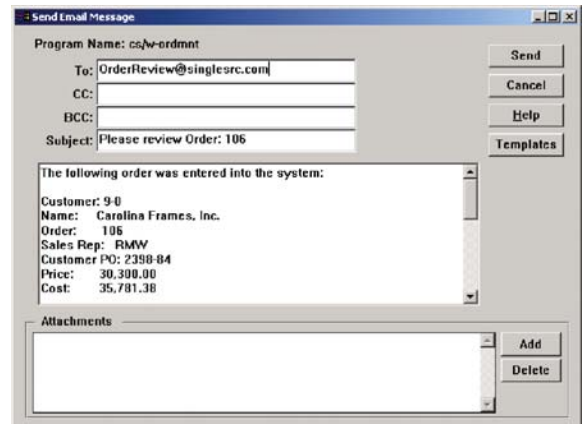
Send Email Message

Program Name: cs/w-ordmnt

To: OrderReview@singlesrc.com

CC:

BCC:

Subject: Please review Order: 106

The following order was entered into the system:

Customer: 9-0
Name: Carolina Frames, Inc.
Order: 106
Sales Rep: RMW
Customer PO: 2398-84
Price: 30,300.00
Cost: 35,781.38

Send

Cancel

Help

Templates

Attachments

Add

Delete